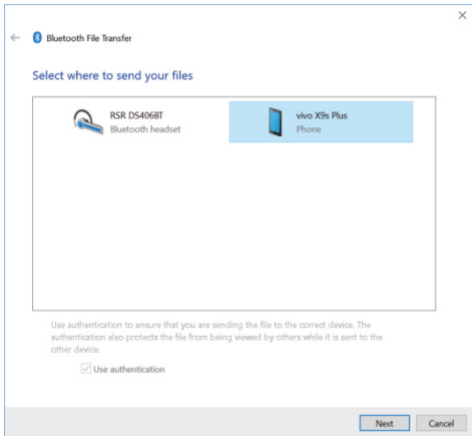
Bluetooth File Transfer

Select where to send your files

RSR DS406BT
Bluetooth headset

vivo X9s Plus
Phone

Use authentication to ensure that you are sending the file to the correct device. The authentication also protects the file from being viewed by others while it is sent to the other device.

Use authentication

Next
Cancel